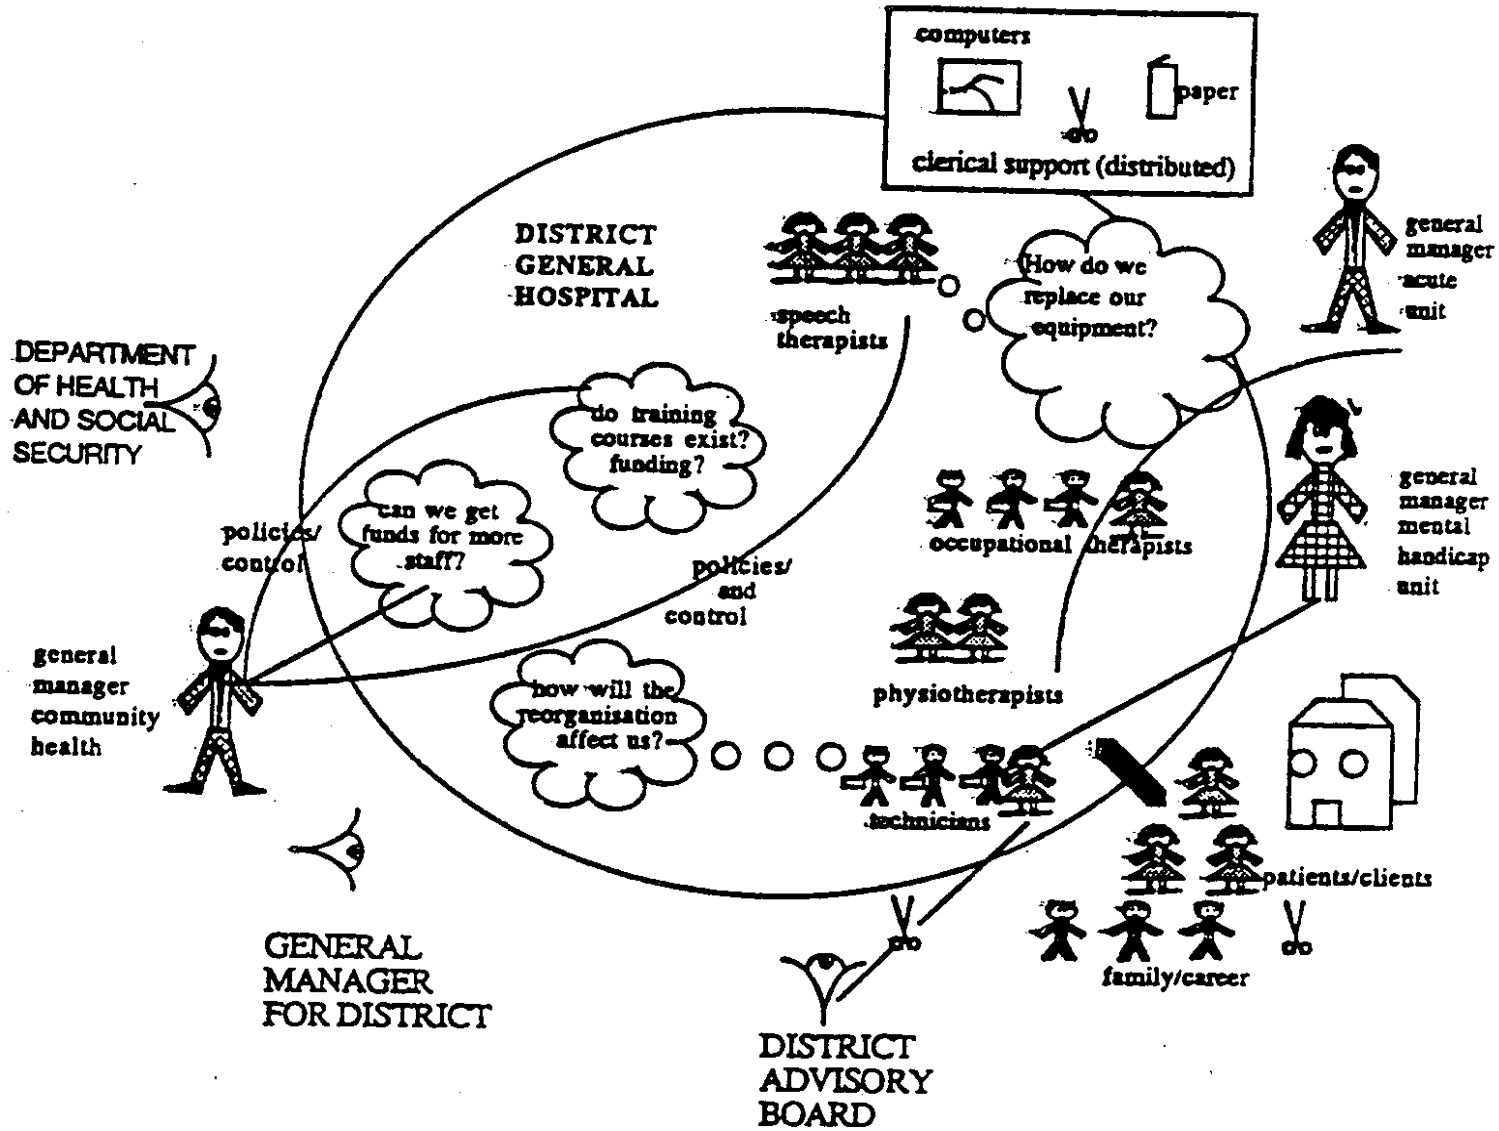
computers

paper

clerical support (distributed)

DISTRICT GENERAL HOSPITAL

speech therapists

How do we replace our equipment?

general manager acute unit

DEPARTMENT OF HEALTH AND SOCIAL SECURITY

do training courses exist? funding?

can we get funds for more staff?

policies/ control

policies/ and control

occupational therapists

general manager mental handicap unit

physiotherapists

general manager community health

how will the reorganisation affect us?

technicians

patients/clients

family/career

GENERAL MANAGER FOR DISTRICT

DISTRICT ADVISORY BOARD